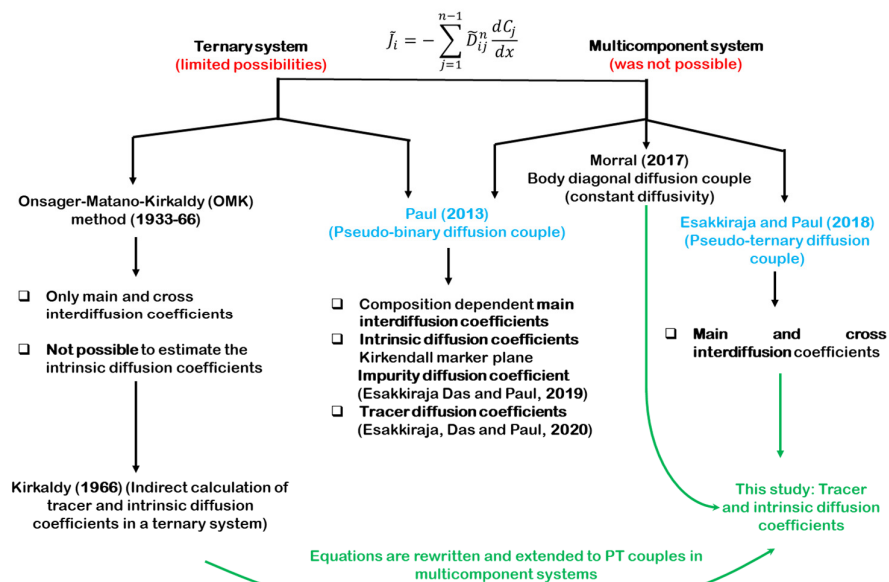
$\tilde{J}_i = -\sum_{j=1}^{n-1} \tilde{D}_{ij}^{n} \frac{dC_j}{dx}$

Ternary system
(limited possibilities)

Multicomponent system
(was not possible)

Onsager-Matano-Kirkaldy (OMK) method (1933-66)

❑ Only main and cross interdiffusion coefficients

❑ Not possible to estimate the intrinsic diffusion coefficients

Kirkaldy (1966) (Indirect calculation of tracer and intrinsic diffusion coefficients in a ternary system)

Paul (2013)
(Pseudo-binary diffusion couple)

❑ Composition dependent main interdiffusion coefficients
❑ Intrinsic diffusion coefficients Kirkendall marker plane
Impurity diffusion coefficient (Esakkiraja Das and Paul, 2019)
❑ Tracer diffusion coefficients (Esakkiraja, Das and Paul, 2020)

Morral (2017)
Body diagonal diffusion couple (constant diffusivity)

Esakkiraja and Paul (2018) (Pseudo-ternary diffusion couple)

❑ Main and cross interdiffusion coefficients

This study: Tracer and intrinsic diffusion coefficients

Equations are rewritten and extended to PT couples in multicomponent systems